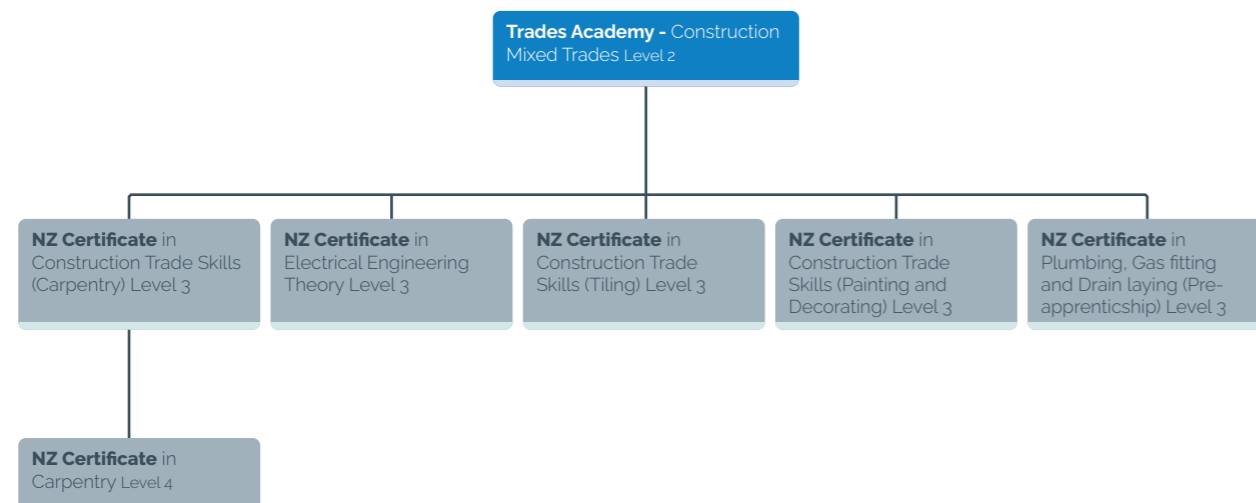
**Trades Academy -** Construction Mixed Trades Level 2

**NZ Certificate** in Construction Trade Skills (Carpentry) Level 3

**NZ Certificate** in Electrical Engineering Theory Level 3

**NZ Certificate** in Construction Trade Skills (Tiling) Level 3

**NZ Certificate** in Construction Trade Skills (Painting and Decorating) Level 3

**NZ Certificate** in Plumbing, Gas fitting and Drain laying (Pre-apprenticship) Level 3

**NZ Certificate** in Carpentry Level 4